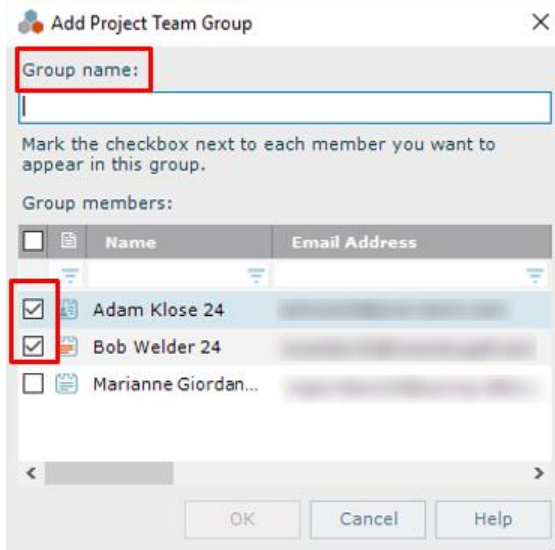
Add Project Team Group

Group name:

Mark the checkbox next to each member you want to appear in this group.

Group members:

| | | Name | Email Address |
|---|---|---|---|
| | | | |
| ☑ | | Adam Klose 24 | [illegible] |
| ☑ | | Bob Welder 24 | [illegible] |
| ☐ | | Marianne Giordan... | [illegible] |

OK Cancel Help